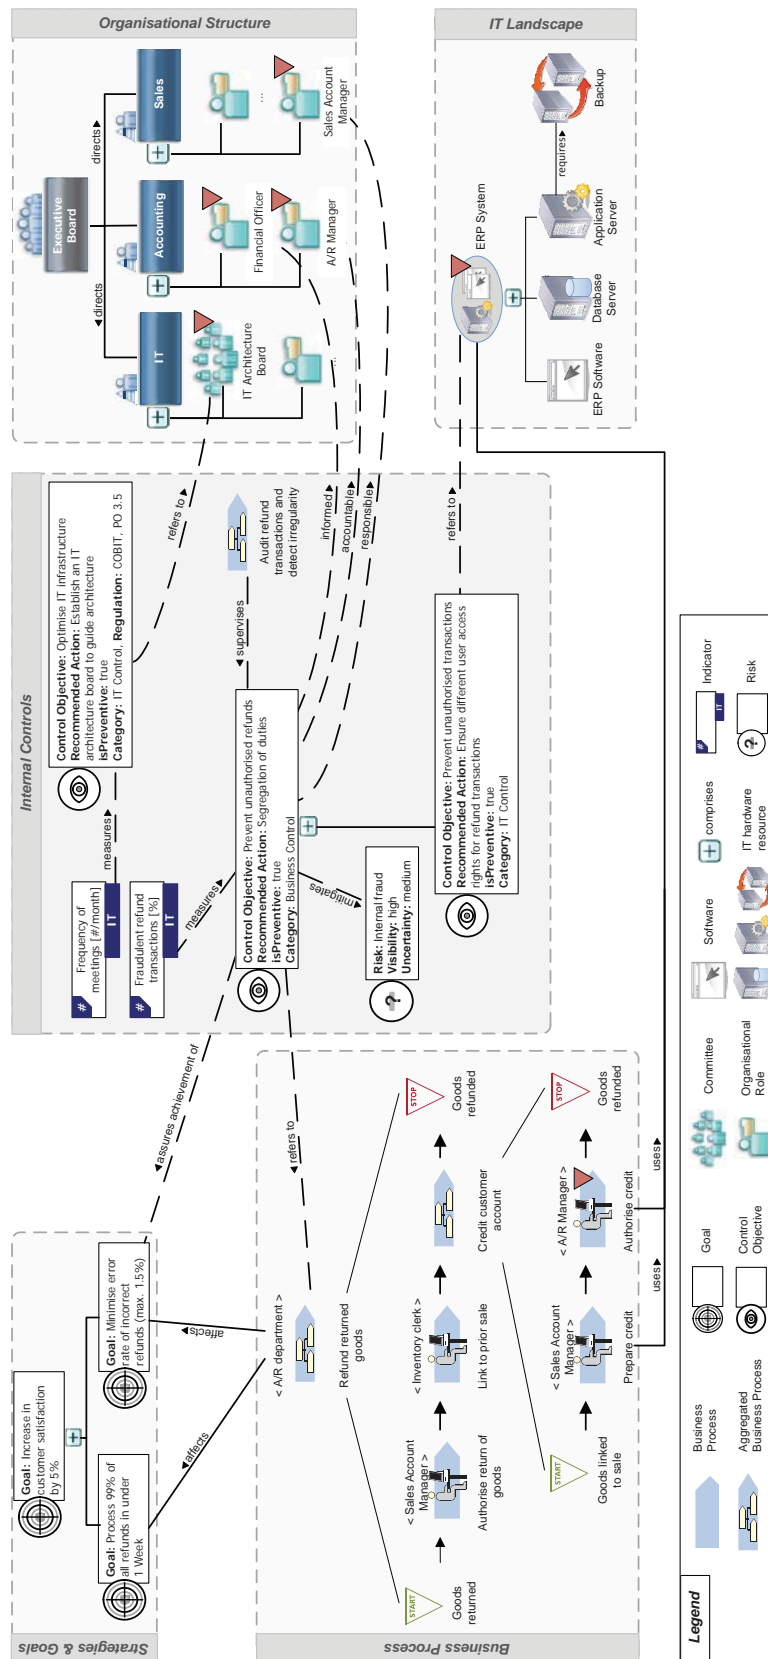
Organisational Structure

Executive Board

directs

directs

Sales

Accounting

IT

...

Sales Account Manager

Financial Officer

A/R Manager

IT Architecture Board

...

IT Landscape

ERP System

requires

Backup

Application Server

Database Server

ERP Software

Internal Controls

Control Objective: Optimise IT infrastructure
Recommended Action: Establish an IT architecture board to guide architecture
isPreventive: true
Category: IT Control, Regulation: COBIT, PO 3.5

refers to

Audit refund transactions and detect irregularity

supervises

informed

accountable

responsible

refers to

measures

Frequency of meetings [#/month]

IT

Fraudulent refund transactions [%]

IT

measures

Control Objective: Prevent unauthorised refunds
Recommended Action: Segregation of duties
isPreventive: true
Category: Business Control

mitigates

Risk: Internal fraud
Visibility: high
Uncertainty: medium

Control Objective: Prevent unauthorised transactions
Recommended Action: Ensure different user access rights for refund transactions
isPreventive: true
Category: IT Control

assures achievement of

refers to

Strategies & Goals

Goal: Increase in customer satisfaction by 5%

Goal: Process 99% of all refunds in under 1 Week

Goal: Minimise error rate of incorrect refunds (max. 1.5%)

affects

affects

Business Process

< A/R department >

Refund returned goods

START

Goods returned

< Sales Account Manager >

Authorise return of goods

< Inventory clerk >

Link to prior sale

Credit customer account

STOP

Goods refunded

START

Goods linked to sale

< Sales Account Manager >

Prepare credit

< A/R Manager >

Authorise credit

STOP

Goods refunded

uses

uses

Legend

Business Process

Aggregated Business Process

Goal

Control Objective

Committee

Organisational Role

Software

comprises

IT hardware resource

Indicator

Risk